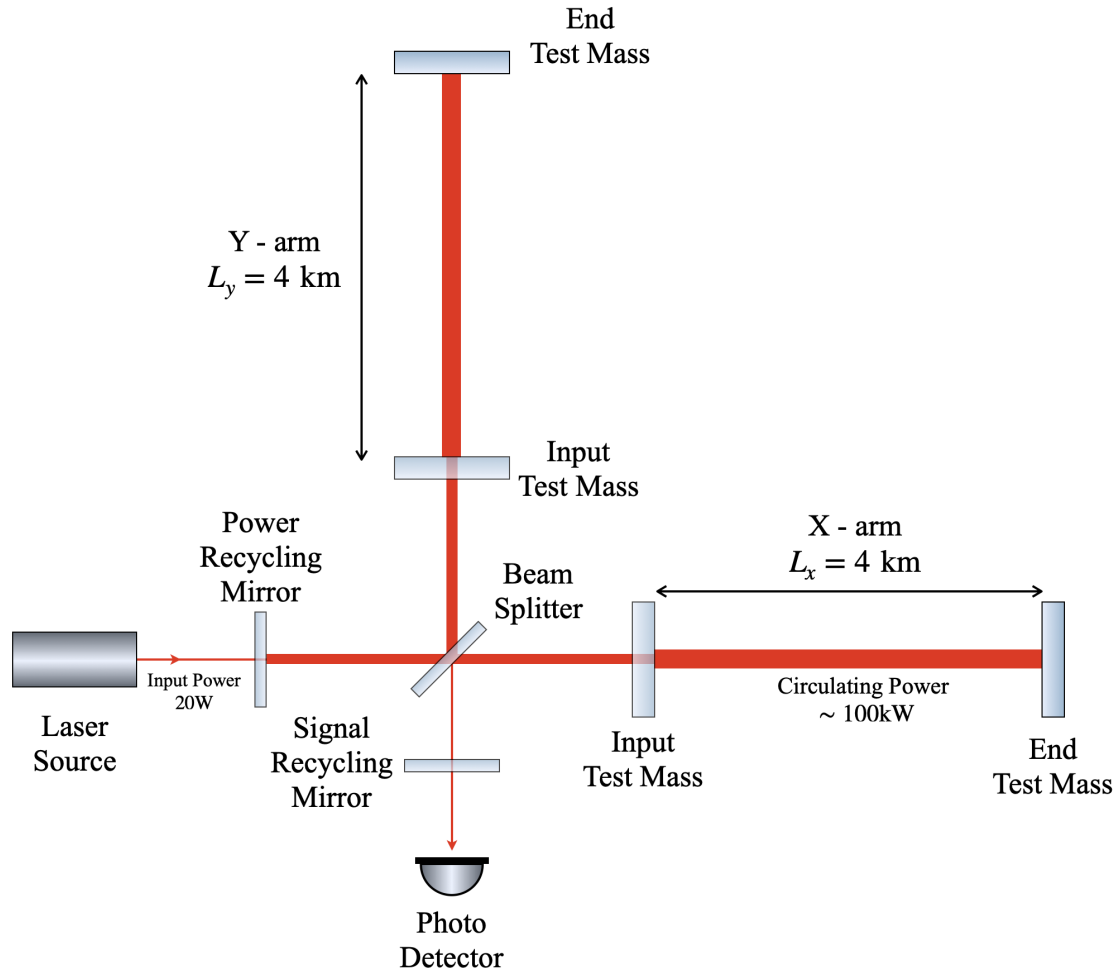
End Test Mass

Y - arm
$L_y = 4$ km

Input Test Mass

Power Recycling Mirror

Beam Splitter

X - arm
$L_x = 4$ km

Input Power 20W

Laser Source

Signal Recycling Mirror

Input Test Mass

Circulating Power $\sim$ 100kW

End Test Mass

Photo Detector